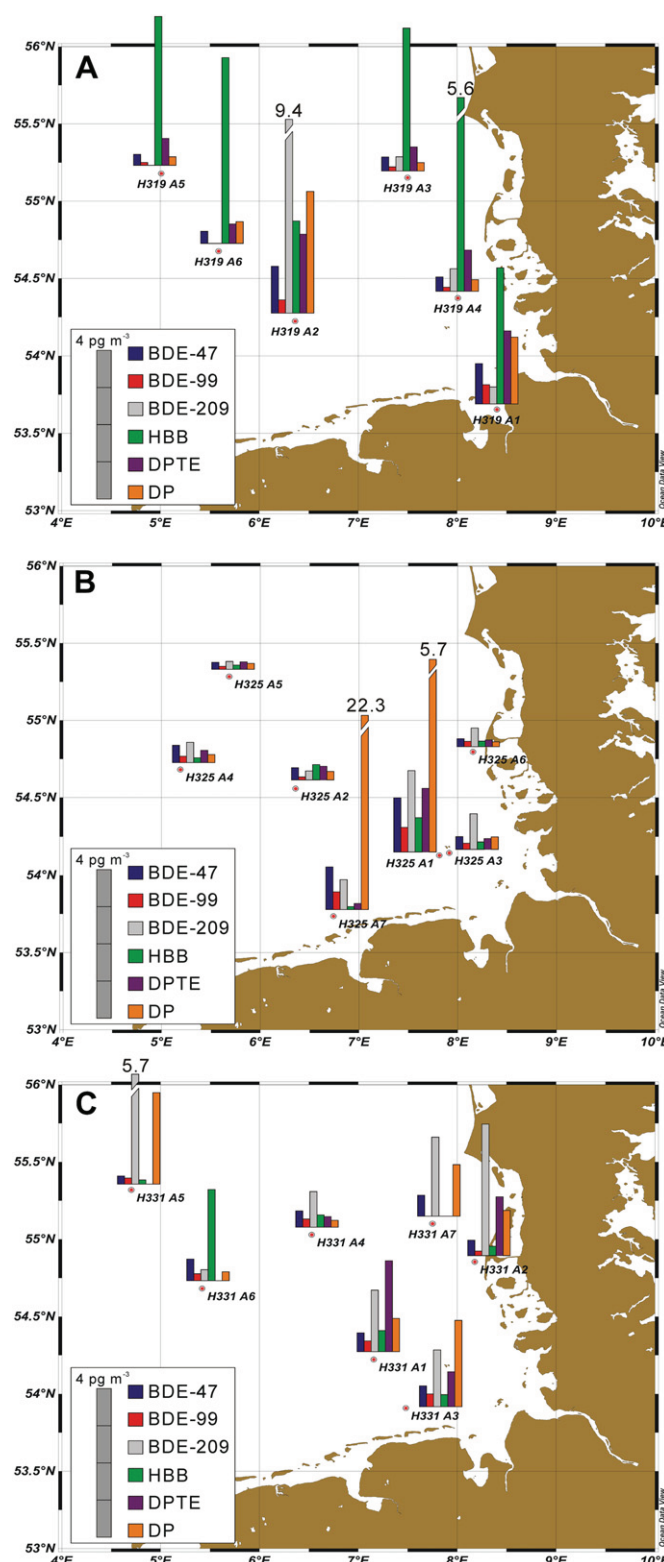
A

56°N
55.5°N
55°N
54.5°N
54°N
53.5°N
53°N
4°E
5°E
6°E
7°E
8°E
9°E
10°E

9.4
5.6
H319 A5
H319 A6
H319 A2
H319 A3
H319 A4
H319 A1

4 pg m$^{-3}$
BDE-47
BDE-99
BDE-209
HBB
DPTE
DP

Ocean Data View

B

56°N
55.5°N
55°N
54.5°N
54°N
53.5°N
53°N
4°E
5°E
6°E
7°E
8°E
9°E
10°E

22.3
5.7
H325 A5
H325 A4
H325 A2
H325 A6
H325 A1
H325 A3
H325 A7

4 pg m$^{-3}$
BDE-47
BDE-99
BDE-209
HBB
DPTE
DP

Ocean Data View

C

56°N
55.5°N
55°N
54.5°N
54°N
53.5°N
53°N
4°E
5°E
6°E
7°E
8°E
9°E
10°E

5.7
H331 A5
H331 A6
H331 A4
H331 A7
H331 A2
H331 A1
H331 A3

4 pg m$^{-3}$
BDE-47
BDE-99
BDE-209
HBB
DPTE
DP

Ocean Data View